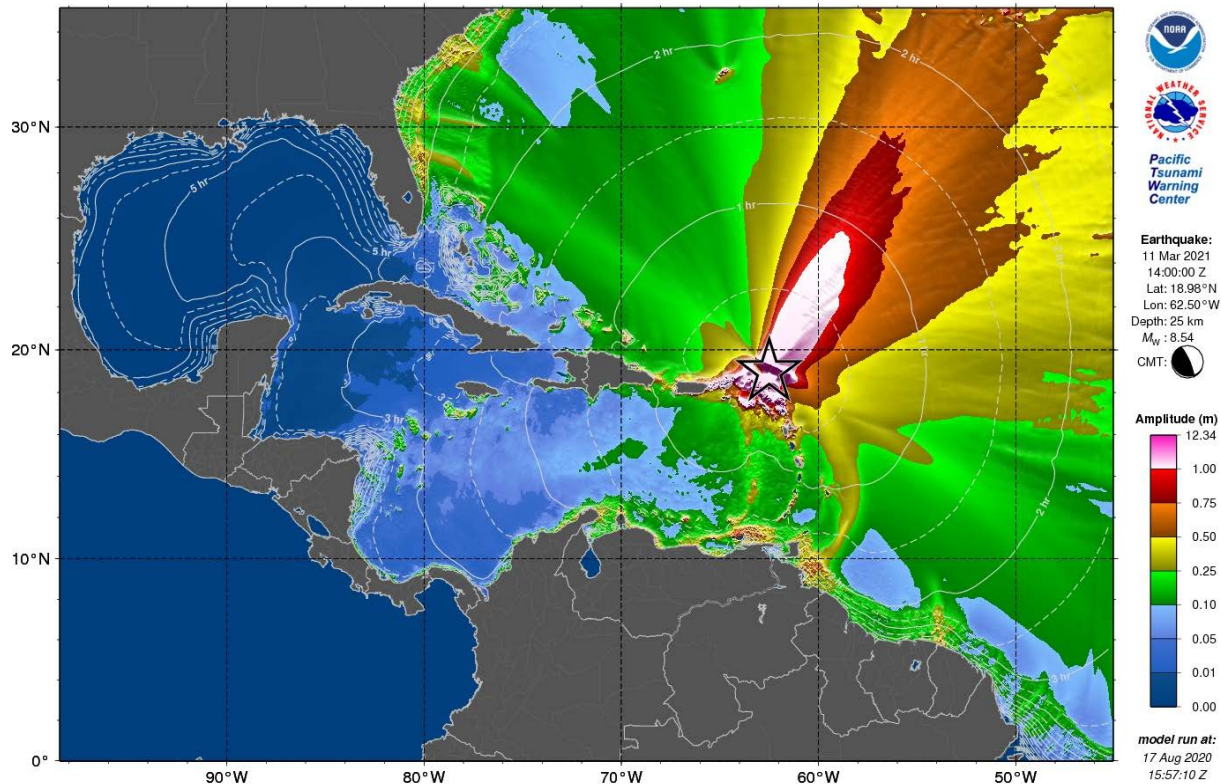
30°N
20°N
10°N
0°
90°W
80°W
70°W
60°W
50°W
2 hr
2 hr
1 hr
5 hr
5 hr
3 hr
3 hr
2 hr
3 hr
NOAA
NATIONAL WEATHER SERVICE
Pacific Tsunami Warning Center
Earthquake:
11 Mar 2021
14:00:00 Z
Lat: 18.98°N
Lon: 62.50°W
Depth: 25 km
$M_W$ : 8.54
CMT:
Amplitude (m)
12.34
1.00
0.75
0.50
0.25
0.10
0.05
0.01
0.00
model run at:
17 Aug 2020
15:57:10 Z